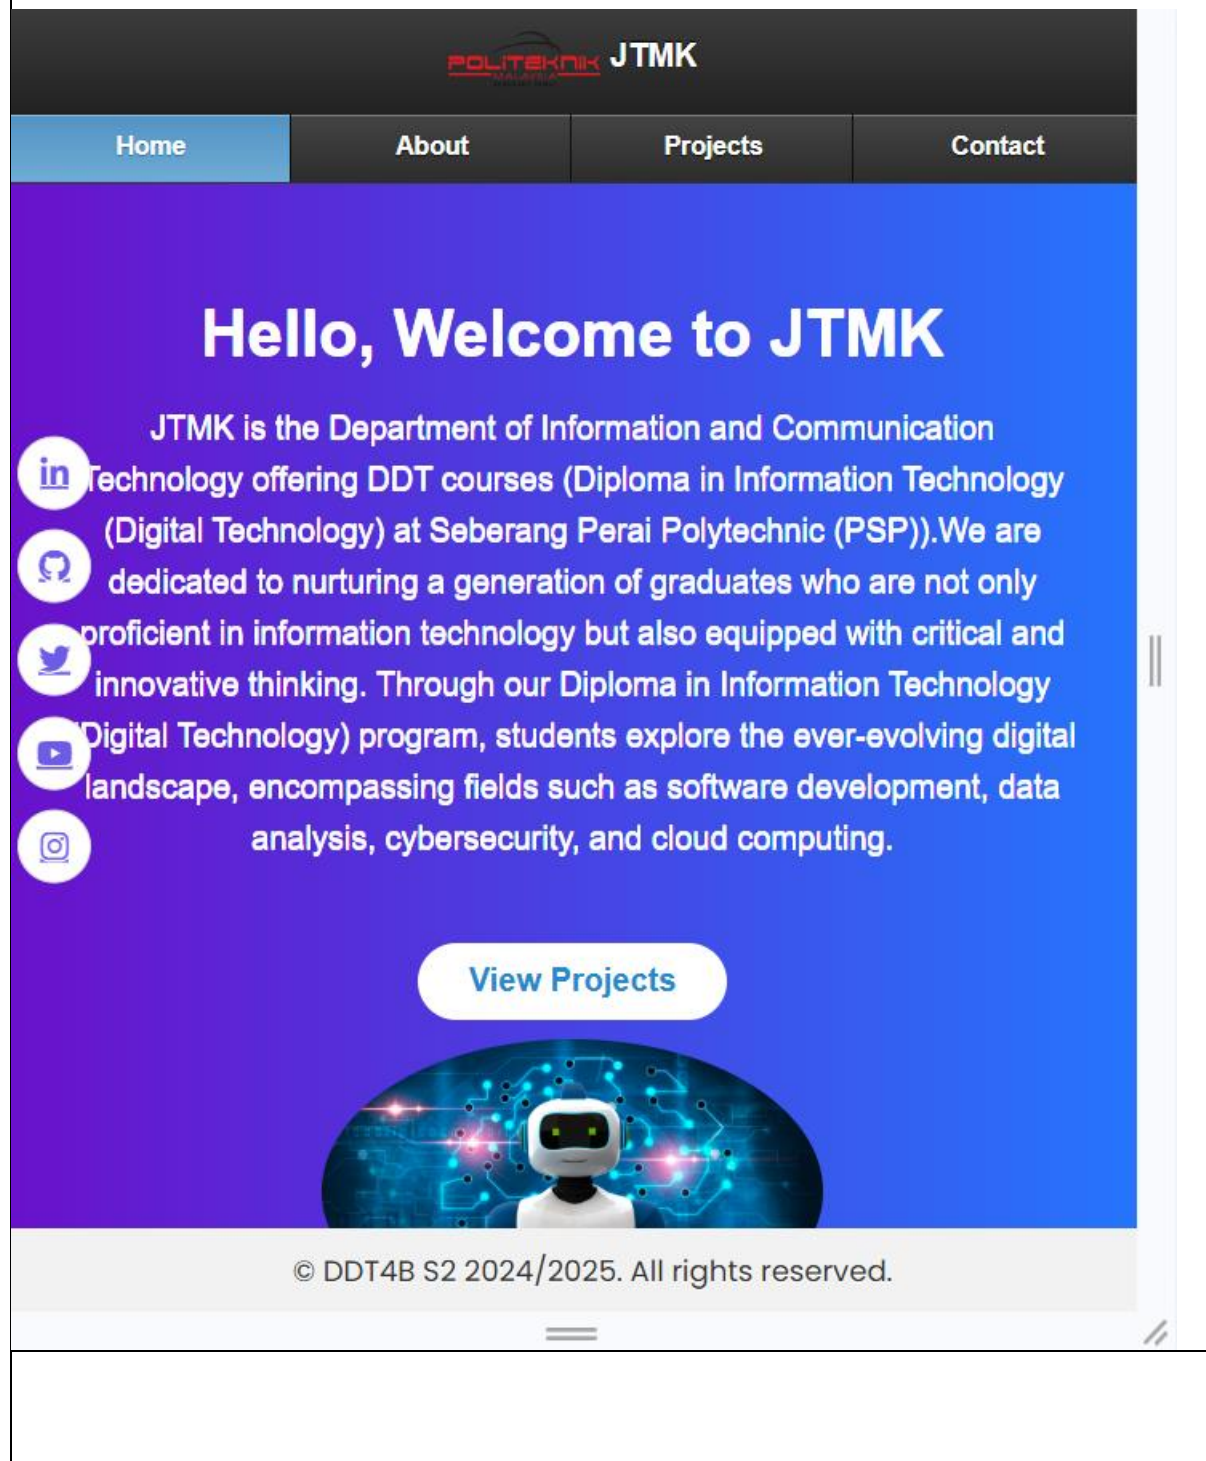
POLITEKNIK MALAYSIA JTMK

Home | About | Projects | Contact

Hello, Welcome to JTMK

JTMK is the Department of Information and Communication Technology offering DDT courses (Diploma in Information Technology (Digital Technology) at Seberang Perai Polytechnic (PSP)).We are dedicated to nurturing a generation of graduates who are not only proficient in information technology but also equipped with critical and innovative thinking. Through our Diploma in Information Technology (Digital Technology) program, students explore the ever-evolving digital landscape, encompassing fields such as software development, data analysis, cybersecurity, and cloud computing.

View Projects

© DDT4B S2 2024/2025. All rights reserved.